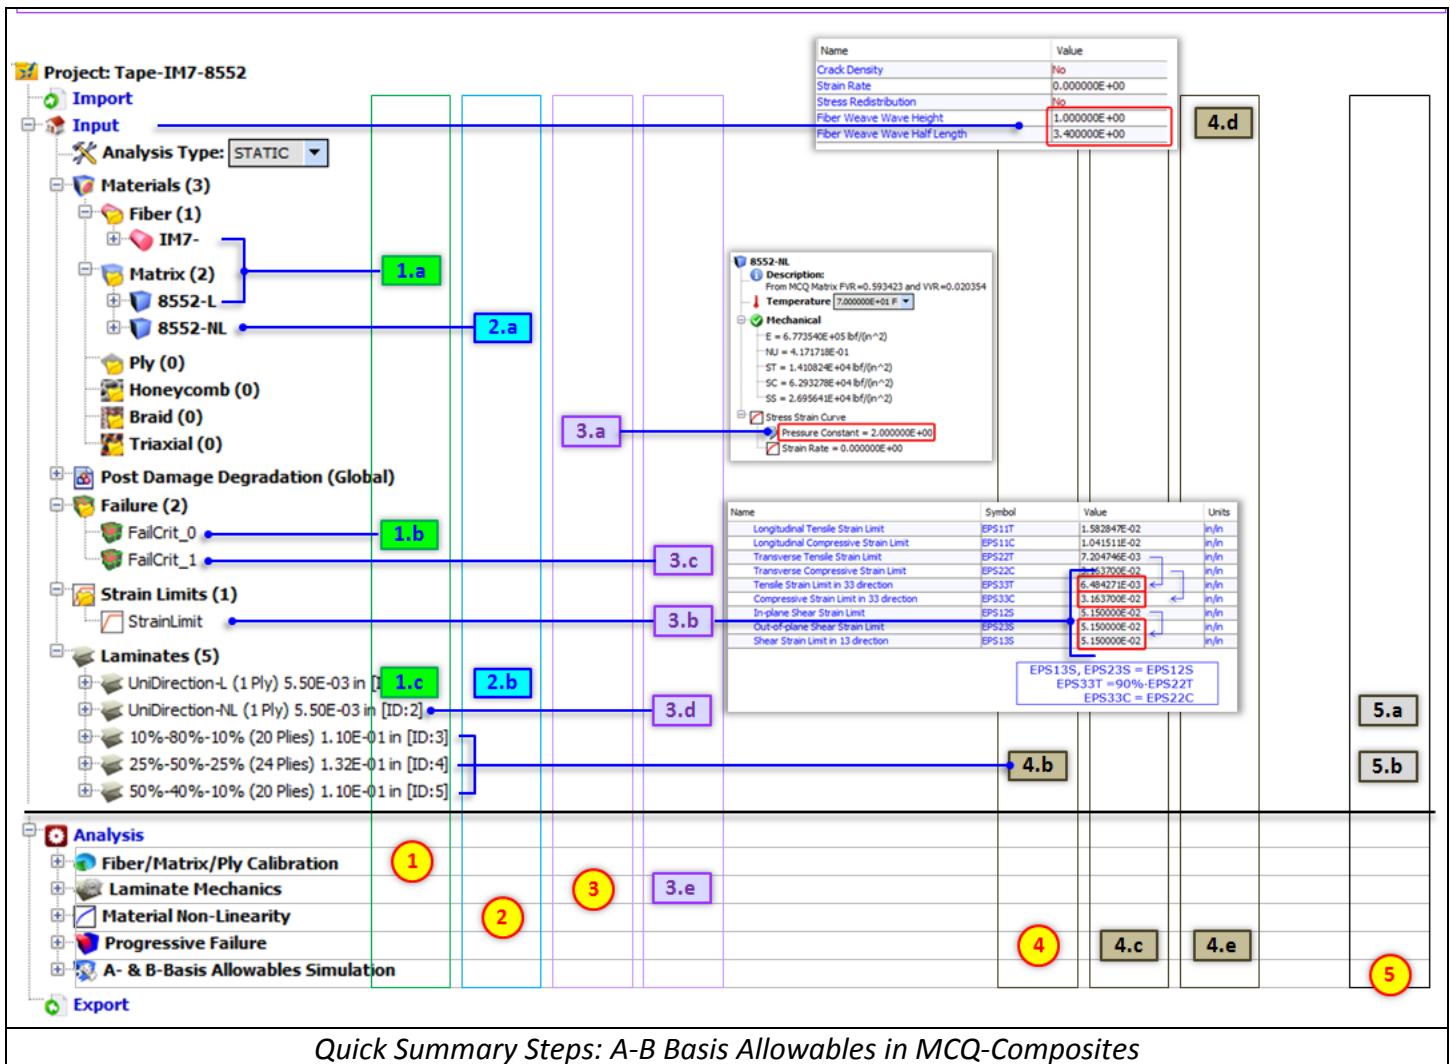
Project: Tape-IM7-8552
Import
Input
Analysis Type: STATIC
Materials (3)
Fiber (1)
IM7-
Matrix (2)
8552-L
8552-NL
Ply (0)
Honeycomb (0)
Braid (0)
Triaxial (0)
Post Damage Degradation (Global)
Failure (2)
FailCrit_0
FailCrit_1
Strain Limits (1)
StrainLimit
Laminates (5)
UniDirection-L (1 Ply) 5.50E-03 in [I
UniDirection-NL (1 Ply) 5.50E-03 in [ID:2]
10%-80%-10% (20 Plies) 1.10E-01 in [ID:3]
25%-50%-25% (24 Plies) 1.32E-01 in [ID:4]
50%-40%-10% (20 Plies) 1.10E-01 in [ID:5]
Analysis
Fiber/Matrix/Ply Calibration
Laminate Mechanics
Material Non-Linearity
Progressive Failure
A- & B-Basis Allowables Simulation
Export

| Name | Value |
|---|---|
| Crack Density | No |
| Strain Rate | 0.000000E+00 |
| Stress Redistribution | No |
| Fiber Weave Wave Height | 1.000000E+00 |
| Fiber Weave Wave Half Length | 3.400000E+00 |

4.d

8552-NL
Description:
From MCQ Matrix FVR=0.593423 and VVR=0.020354
Temperature 7.000000E+01 F
Mechanical
E = 6.773540E+05 lbf/(in^2)
NU = 4.171718E-01
ST = 1.410824E+04 lbf/(in^2)
SC = 6.293278E+04 lbf/(in^2)
SS = 2.695641E+04 lbf/(in^2)
Stress Strain Curve
Pressure Constant = 2.000000E+00
Strain Rate = 0.000000E+00

| Name | Symbol | Value | Units |
|---|---|---|---|
| Longitudinal Tensile Strain Limit | EPS11T | 1.582847E-02 | in/in |
| Longitudinal Compressive Strain Limit | EPS11C | 1.041511E-02 | in/in |
| Transverse Tensile Strain Limit | EPS22T | 7.204746E-03 | in/in |
| Transverse Compressive Strain Limit | EPS22C | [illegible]163700E-02 | in/in |
| Tensile Strain Limit in 33 direction | EPS33T | 6.484271E-03 | in/in |
| Compressive Strain Limit in 33 direction | EPS33C | 3.163700E-02 | in/in |
| In-plane Shear Strain Limit | EPS12S | 5.150000E-02 | in/in |
| Out-of-plane Shear Strain Limit | EPS23S | 5.150000E-02 | in/in |
| Shear Strain Limit in 13 direction | EPS13S | 5.150000E-02 | in/in |

EPS13S, EPS23S = EPS12S
EPS33T =90%-EPS22T
EPS33C = EPS22C

1.a 2.a 3.a 1.b 3.c 3.b 1.c 2.b 3.d 4.b 5.a 5.b 1 2 3 3.e 4 4.c 4.e 5

Quick Summary Steps: A-B Basis Allowables in MCQ-Composites